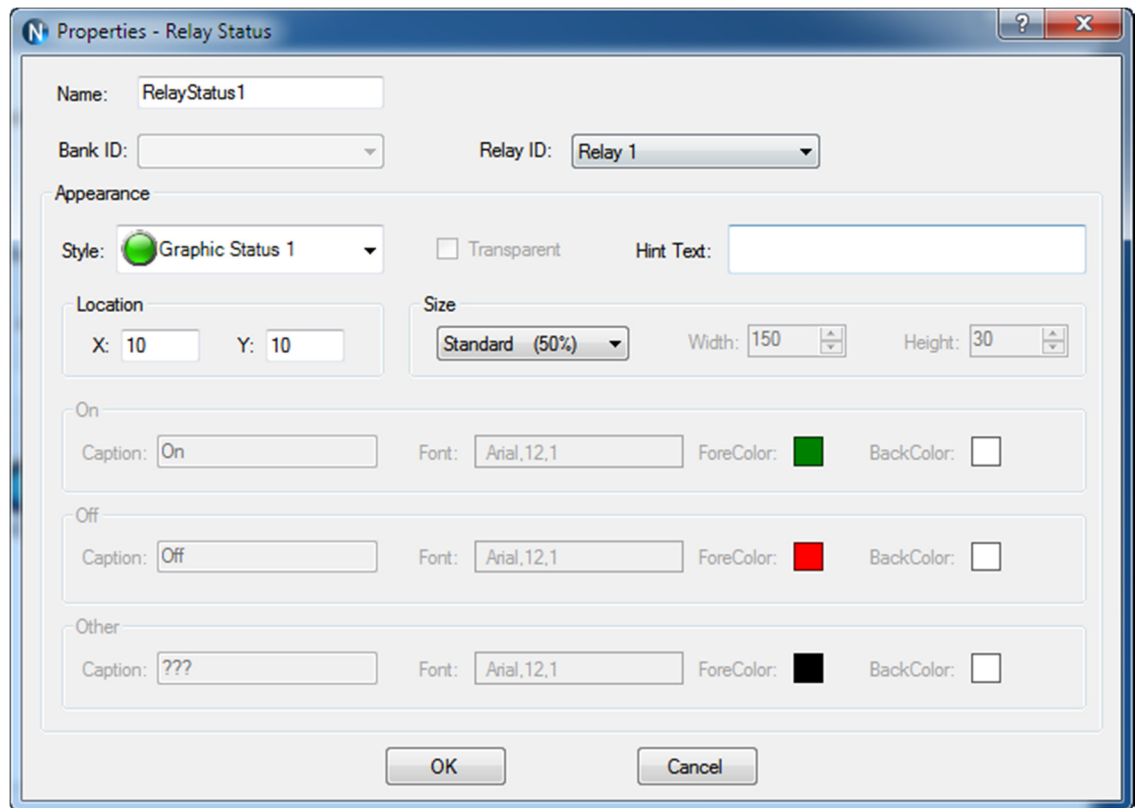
N Properties - Relay Status

?
X

Name: RelayStatus1

Bank ID:

Relay ID: Relay 1

Appearance

Style: Graphic Status 1

Transparent

Hint Text:

Location

X: 10

Y: 10

Size

Standard (50%)

Width: 150

Height: 30

On

Caption: On

Font: Arial,12,1

ForeColor:

BackColor:

Off

Caption: Off

Font: Arial,12,1

ForeColor:

BackColor:

Other

Caption: ???

Font: Arial,12,1

ForeColor:

BackColor:

OK

Cancel